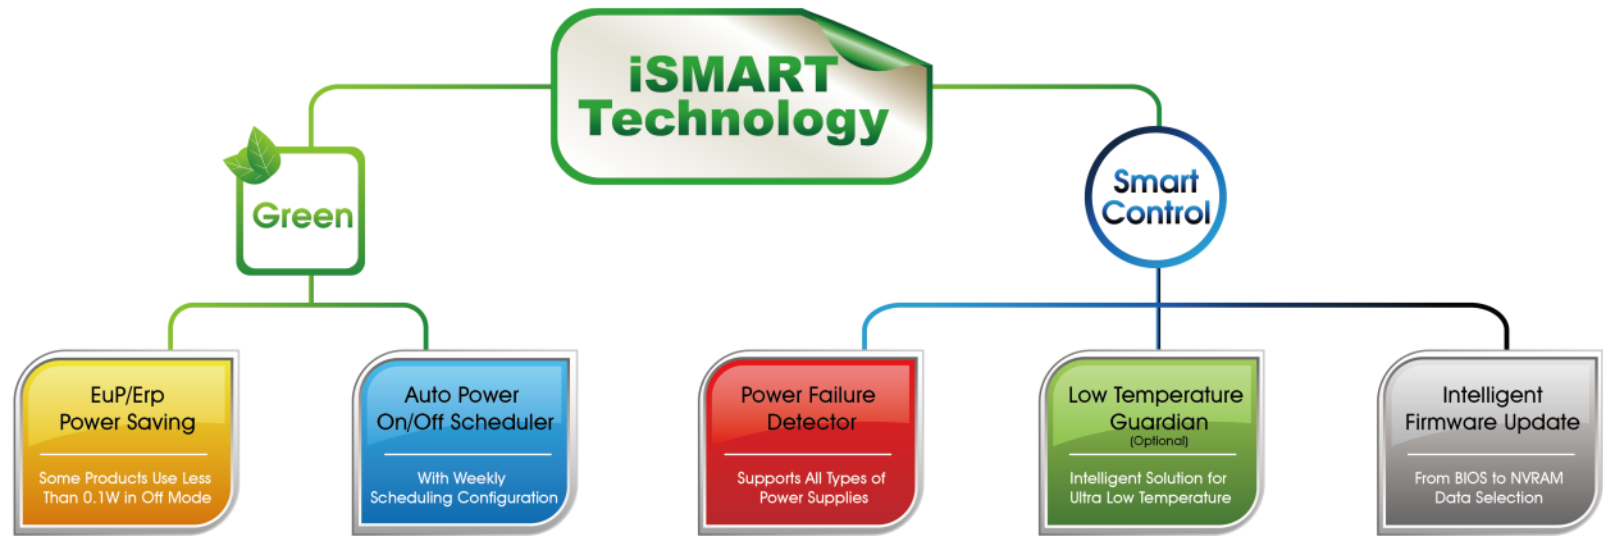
iSMART Technology

Green

Smart Control

EuP/Erp Power Saving

Some Products Use Less Than 0.1W in Off Mode

Auto Power On/Off Scheduler

With Weekly Scheduling Configuration

Power Failure Detector

Supports All Types of Power Supplies

Low Temperature Guardian
(Optional)

Intelligent Solution for Ultra Low Temperature

Intelligent Firmware Update

From BIOS to NVRAM Data Selection